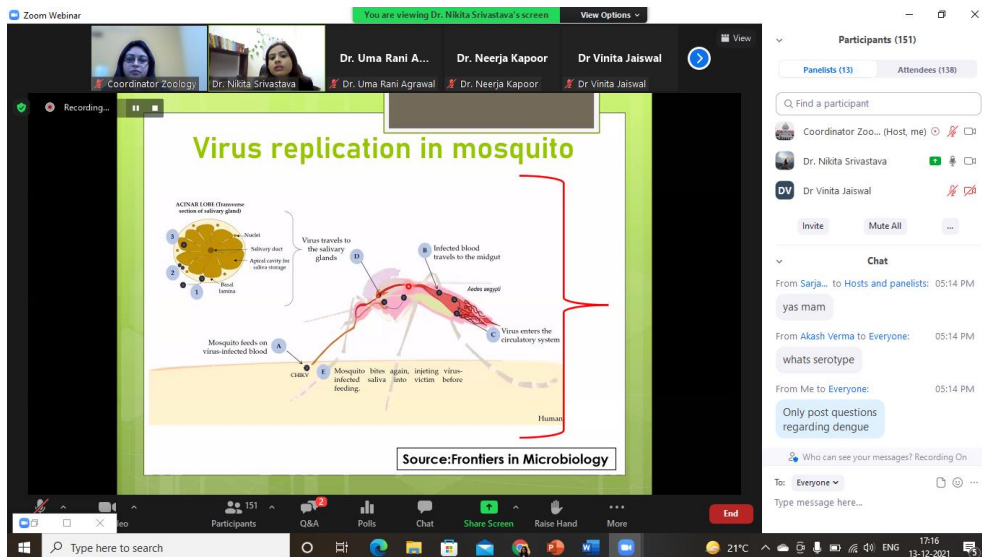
Zoom Webinar

You are viewing Dr. Nikita Srivastava's screen

View Options

View

Coordinator Zoology

Dr. Nikita Srivastava

Dr. Uma Rani A...

Dr. Uma Rani Agrawal

Dr. Neerja Kapoor

Dr. Neerja Kapoor

Dr Vinita Jaiswal

Dr Vinita Jaiswal

Recording...

Virus replication in mosquito

ACINAR LOBE (Transverse section of salivary gland)

Nuclei

Salivary duct

Apical cavity for saliva storage

Basal lamina

3

2

1

Virus travels to the salivary glands

D

B

Infected blood travels to the midgut

Aedes aegypti

Virus enters the circulatory system

C

Mosquito feeds on virus-infected blood

A

CHIKV

E

Mosquito bites again, injeting virus-infected saliva into victim before feeding.

Human

Source:Frontiers in Microbiology

Participants (151)

Panelists (13)

Attendees (138)

Find a participant

Coordinator Zoo... (Host, me)

Dr. Nikita Srivastava

DV

Dr Vinita Jaiswal

Invite

Mute All

...

Chat

From Sarja... to Hosts and panelists: 05:14 PM

yas mam

From Akash Verma to Everyone: 05:14 PM

whats serotype

From Me to Everyone: 05:14 PM

Only post questions regarding dengue

Who can see your messages? Recording On

To: Everyone

Type message here...

151

Participants

2

Q&A

Polls

Chat

Share Screen

Raise Hand

More

End

deo

Type here to search

21°C

ENG

17:16

13-12-2021